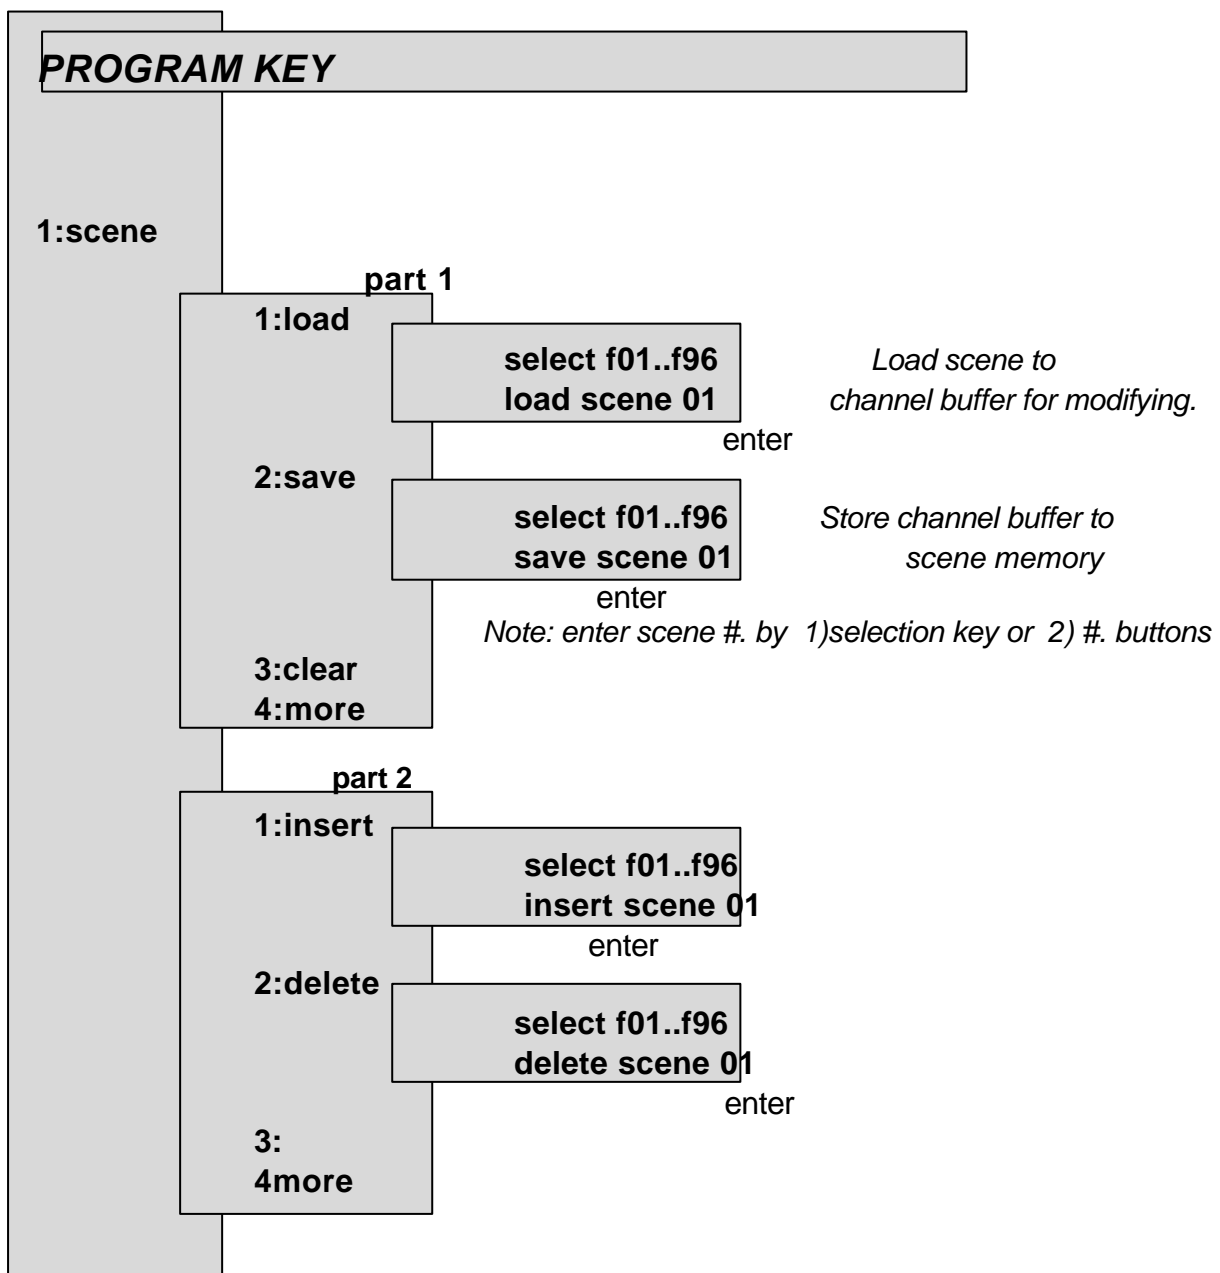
PROGRAM KEY

1:scene

part 1

1:load

select f01..f96
load scene 01

Load scene to channel buffer for modifying.

enter

2:save

select f01..f96
save scene 01

Store channel buffer to scene memory

enter

Note: enter scene #. by 1)selection key or 2) #. buttons

3:clear
4:more

part 2

1:insert

select f01..f96
insert scene 01

enter

2:delete

select f01..f96
delete scene 01

enter

3:
4more